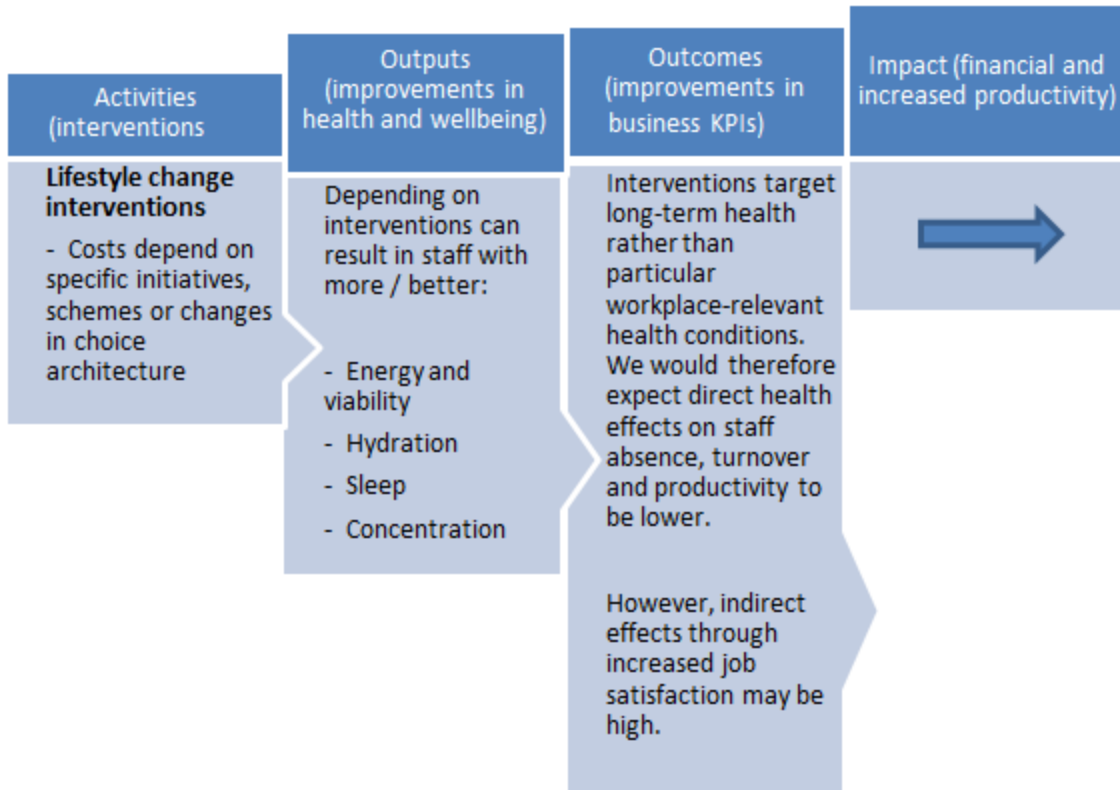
Activities (interventions

Lifestyle change interventions

- Costs depend on specific initiatives, schemes or changes in choice architecture

Outputs (improvements in health and wellbeing)

Depending on interventions can result in staff with more / better:

- Energy and viability

- Hydration

- Sleep

- Concentration

Outcomes (improvements in business KPIs)

Interventions target long-term health rather than particular workplace-relevant health conditions. We would therefore expect direct health effects on staff absence, turnover and productivity to be lower.

However, indirect effects through increased job satisfaction may be high.

Impact (financial and increased productivity)